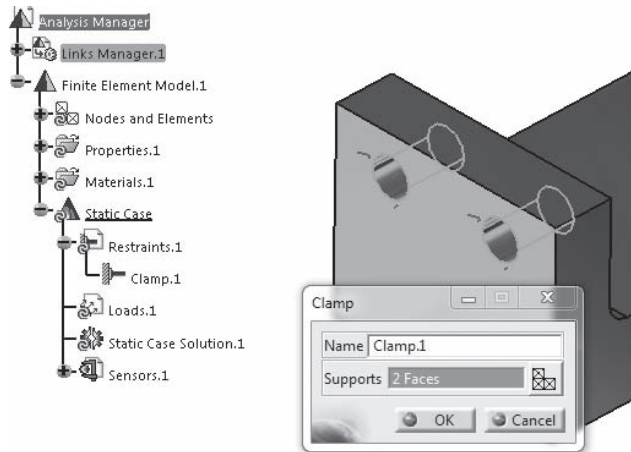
Analysis Manager
Links Manager.1
Finite Element Model.1
Nodes and Elements
Properties.1
Materials.1
Static Case
Restraints.1
Clamp.1
Loads.1
Static Case Solution.1
Sensors.1

Clamp
Name Clamp.1
Supports 2 Faces
OK
Cancel